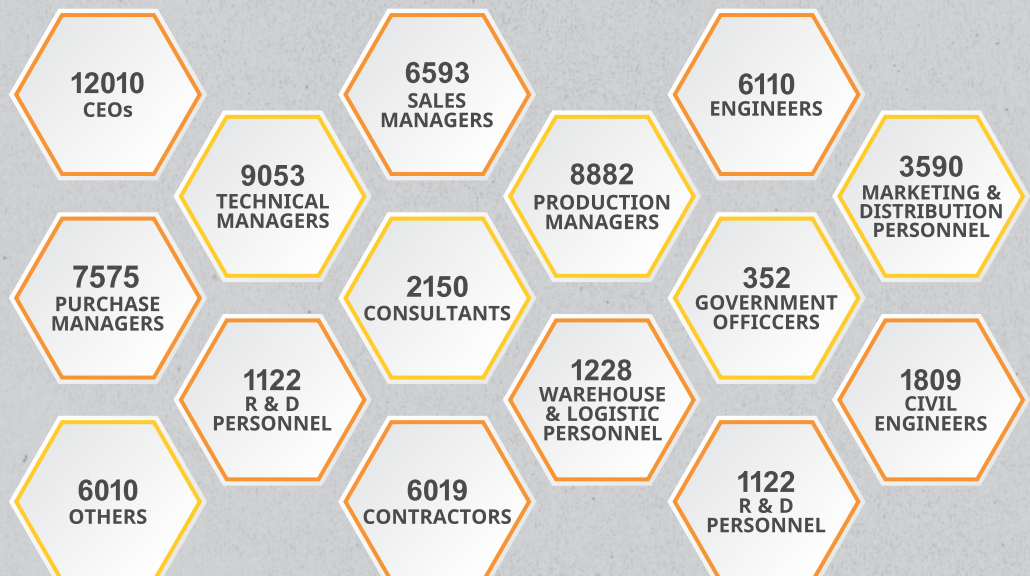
12010
CEOs

9053
TECHNICAL MANAGERS

7575
PURCHASE MANAGERS

1122
R & D PERSONNEL

6010
OTHERS

6593
SALES MANAGERS

2150
CONSULTANTS

6019
CONTRACTORS

8882
PRODUCTION MANAGERS

1228
WAREHOUSE & LOGISTIC PERSONNEL

6110
ENGINEERS

352
GOVERNMENT OFFICCERS

1122
R & D PERSONNEL

3590
MARKETING & DISTRIBUTION PERSONNEL

1809
CIVIL ENGINEERS